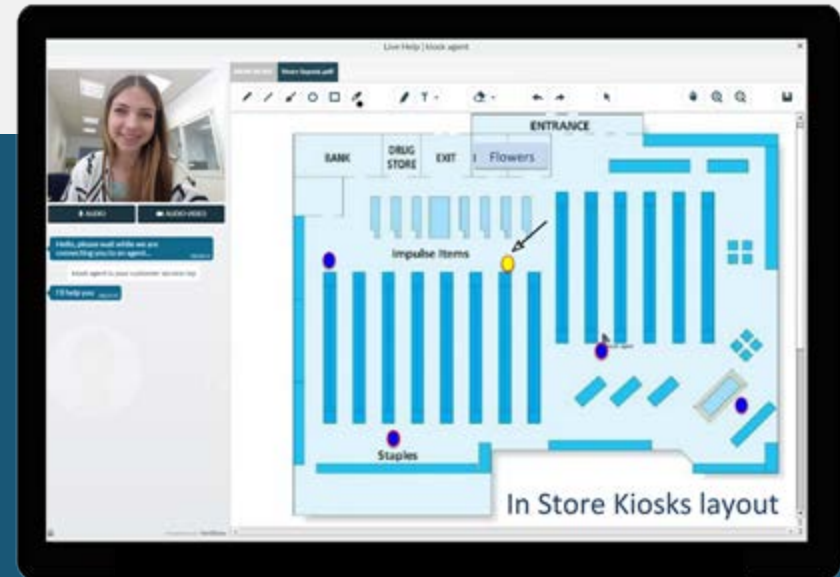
Live Help | kiosk agent

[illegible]
Store layout.pdf

AUDIO
AUDIO VIDEO

Hello, please wait while we are connecting you to an agent...

kiosk agent is your customer service rep

I'll help you

ENTRANCE
BANK
DRUG STORE
EXIT
Flowers
Impulse Items
Staples
In Store Kiosks layout